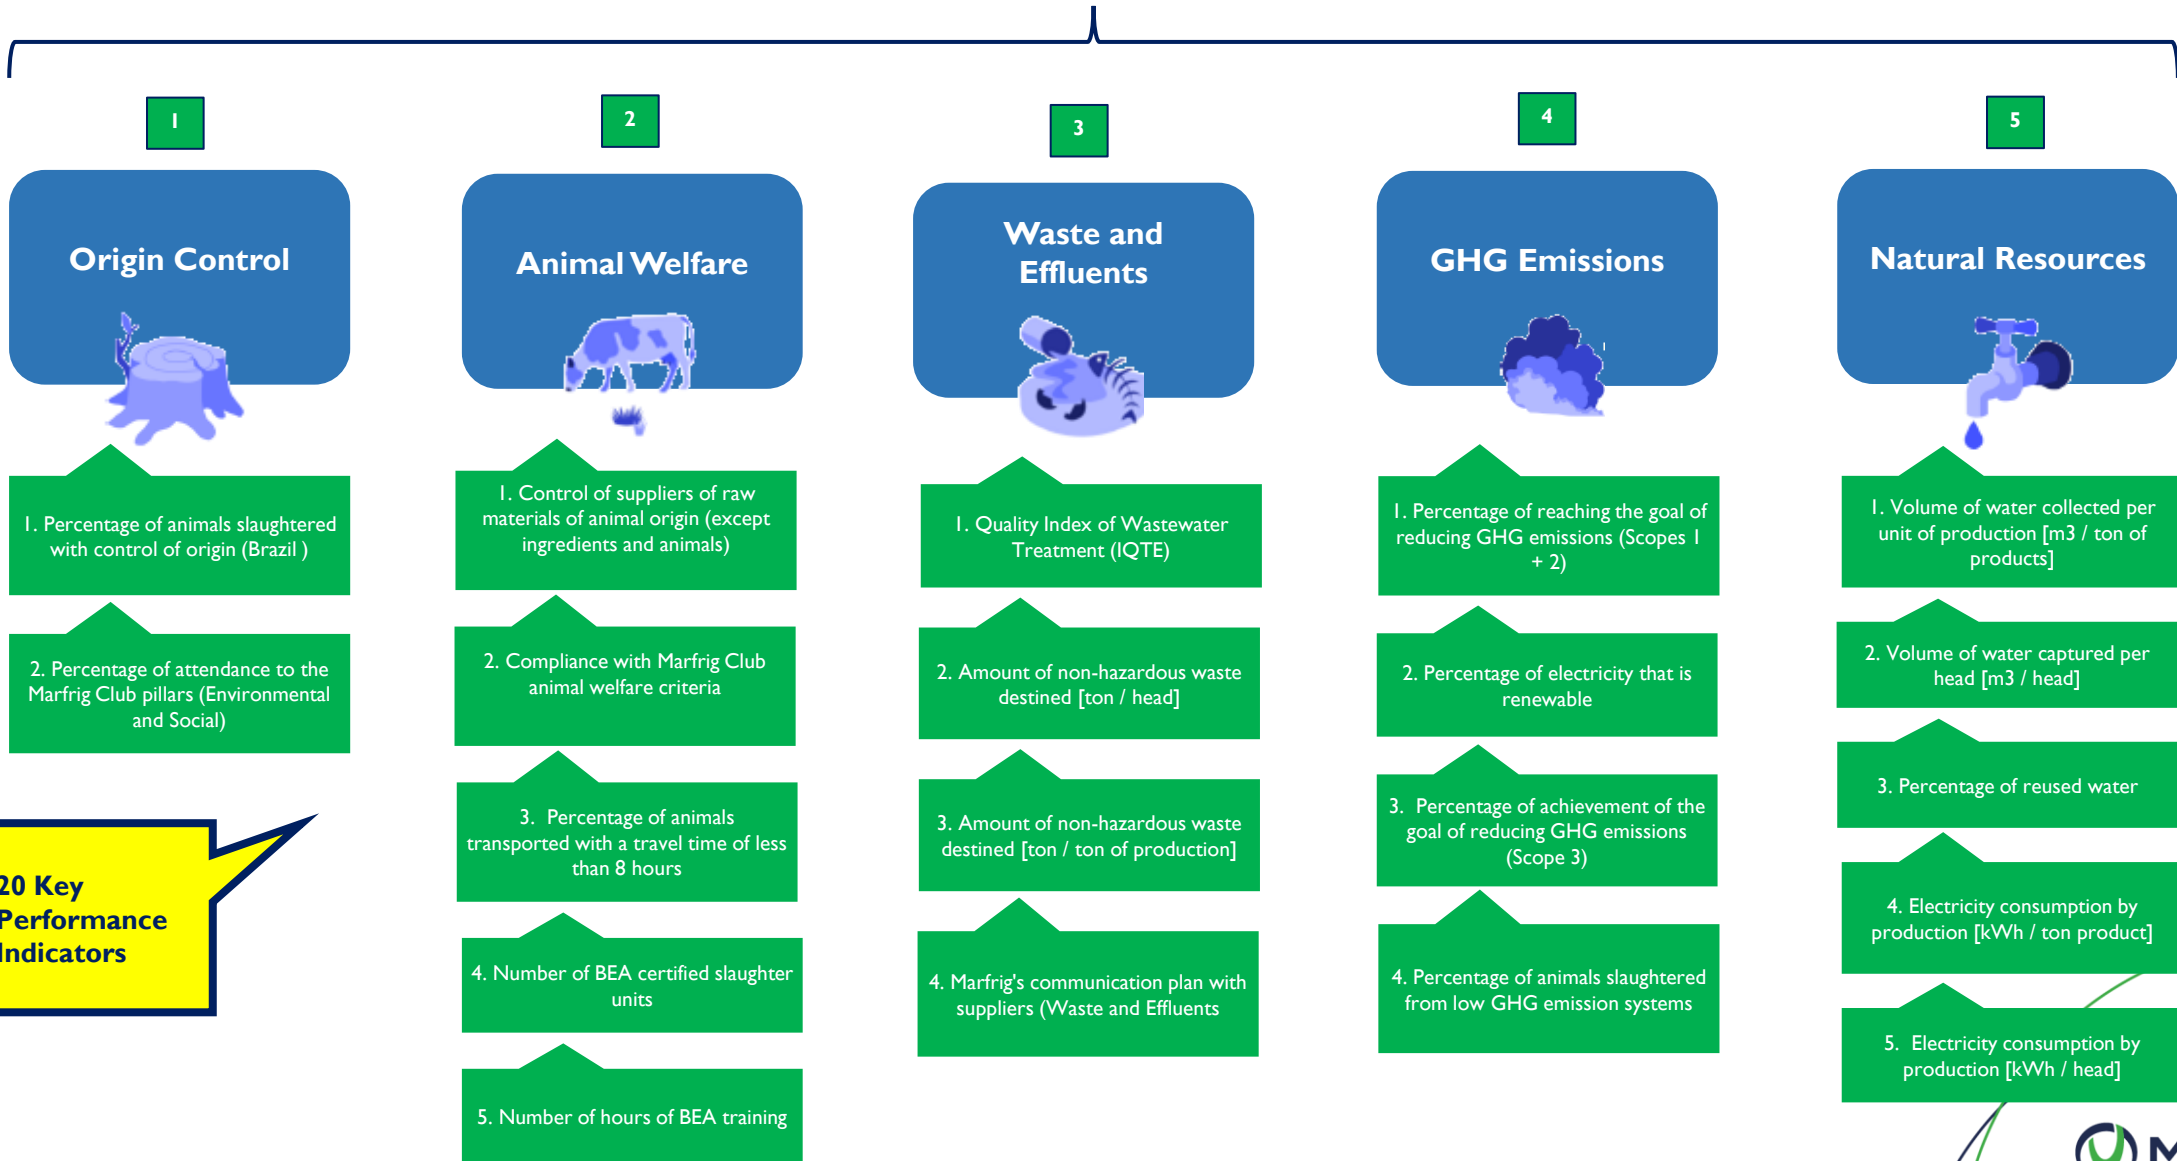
1

Origin Control

1. Percentage of animals slaughtered with control of origin (Brazil )

2. Percentage of attendance to the Marfrig Club pillars (Environmental and Social)

20 Key Performance Indicators

2

Animal Welfare

1. Control of suppliers of raw materials of animal origin (except ingredients and animals)

2. Compliance with Marfrig Club animal welfare criteria

3. Percentage of animals transported with a travel time of less than 8 hours

4. Number of BEA certified slaughter units

5. Number of hours of BEA training

3

Waste and Effluents

1. Quality Index of Wastewater Treatment (IQTE)

2. Amount of non-hazardous waste destined [ton / head]

3. Amount of non-hazardous waste destined [ton / ton of production]

4. Marfrig's communication plan with suppliers (Waste and Effluents

4

GHG Emissions

1. Percentage of reaching the goal of reducing GHG emissions (Scopes 1 + 2)

2. Percentage of electricity that is renewable

3. Percentage of achievement of the goal of reducing GHG emissions (Scope 3)

4. Percentage of animals slaughtered from low GHG emission systems

5

Natural Resources

1. Volume of water collected per unit of production [m3 / ton of products]

2. Volume of water captured per head [m3 / head]

3. Percentage of reused water

4. Electricity consumption by production [kWh / ton product]

5. Electricity consumption by production [kWh / head]